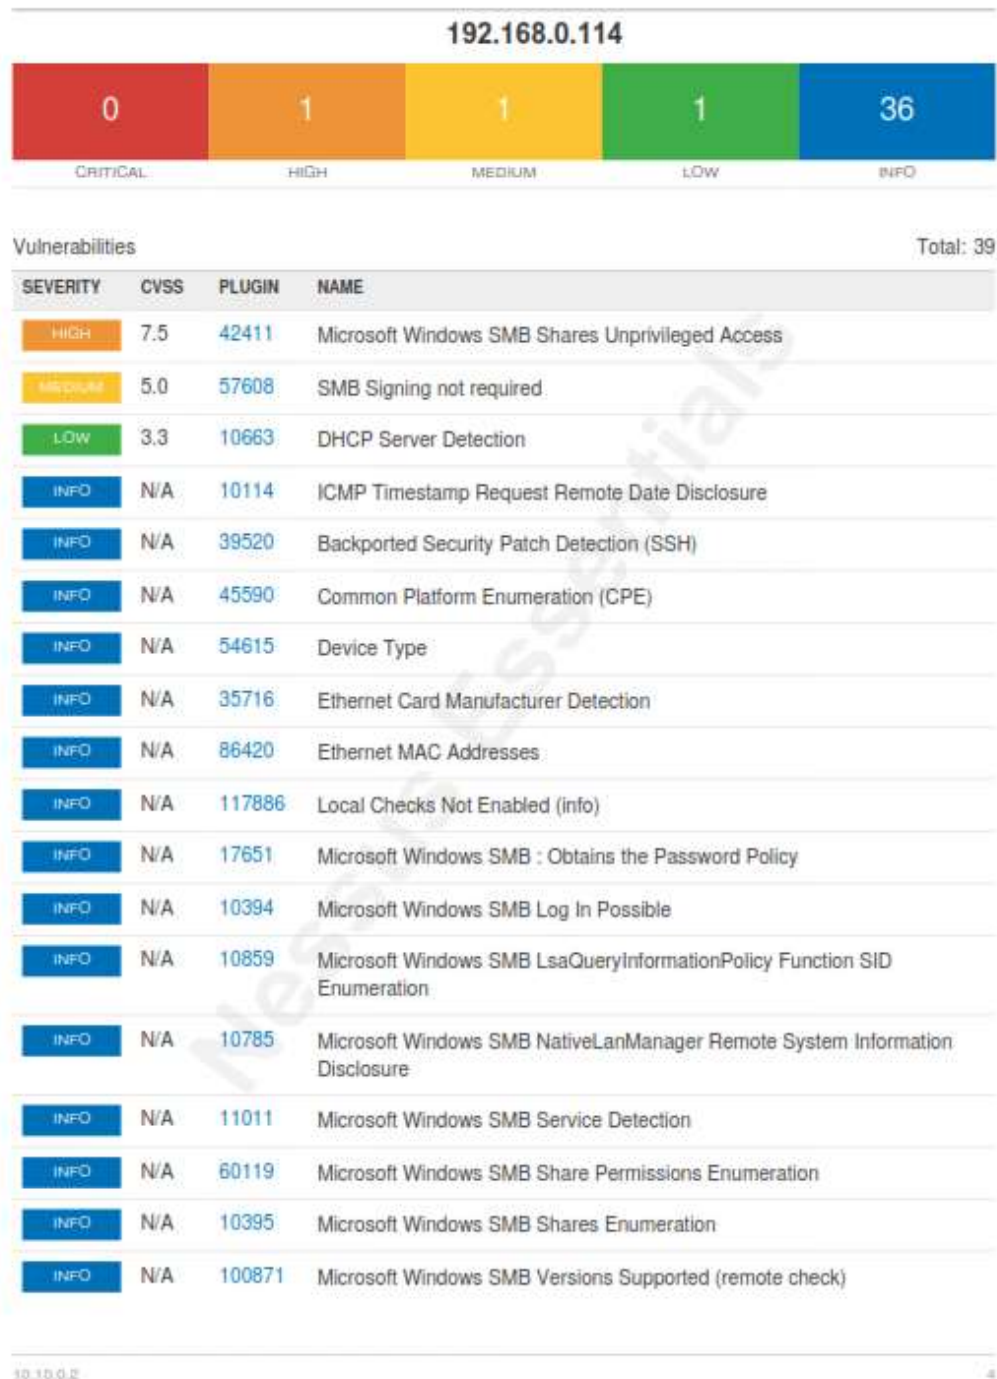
192.168.0.114

| 0 | 1 | 1 | 1 | 36 |
|---|---|---|---|---|
| CRITICAL | HIGH | MEDIUM | LOW | INFO |

Vulnerabilities

Total: 39

| SEVERITY | CVSS | PLUGIN | NAME |
|---|---|---|---|
| HIGH | 7.5 | 42411 | Microsoft Windows SMB Shares Unprivileged Access |
| MEDIUM | 5.0 | 57608 | SMB Signing not required |
| LOW | 3.3 | 10663 | DHCP Server Detection |
| INFO | N/A | 10114 | ICMP Timestamp Request Remote Date Disclosure |
| INFO | N/A | 39520 | Backported Security Patch Detection (SSH) |
| INFO | N/A | 45590 | Common Platform Enumeration (CPE) |
| INFO | N/A | 54615 | Device Type |
| INFO | N/A | 35716 | Ethernet Card Manufacturer Detection |
| INFO | N/A | 86420 | Ethernet MAC Addresses |
| INFO | N/A | 117886 | Local Checks Not Enabled (info) |
| INFO | N/A | 17651 | Microsoft Windows SMB : Obtains the Password Policy |
| INFO | N/A | 10394 | Microsoft Windows SMB Log In Possible |
| INFO | N/A | 10859 | Microsoft Windows SMB LsaQueryInformationPolicy Function SID Enumeration |
| INFO | N/A | 10785 | Microsoft Windows SMB NativeLanManager Remote System Information Disclosure |
| INFO | N/A | 11011 | Microsoft Windows SMB Service Detection |
| INFO | N/A | 60119 | Microsoft Windows SMB Share Permissions Enumeration |
| INFO | N/A | 10395 | Microsoft Windows SMB Shares Enumeration |
| INFO | N/A | 100871 | Microsoft Windows SMB Versions Supported (remote check) |

Nessus Essentials

10.10.0.2

4